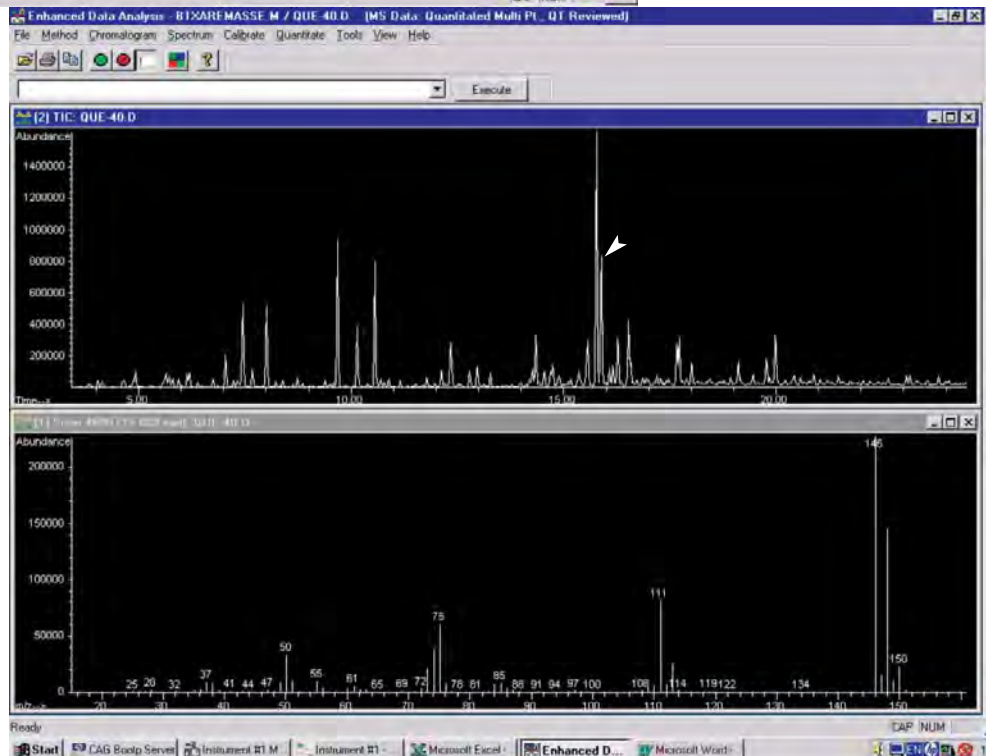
Enhanced Data Analysis - BTXAREMASSE.M / QUE-40.D [MS Data: Quantitated Multi Pt., QT Reviewed]
File Method Chromatogram Spectrum Calibrate Quantitate Tools View Help
Execute
[2] TIC: QUE-40.D
Abundance
1400000
1200000
1000000
800000
600000
400000
200000
Time-->
5.00
10.00
15.00
20.00
[1] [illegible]
Abundance
200000
150000
100000
50000
0
m/z-->
20
30
40
50
60
70
80
90
100
110
120
130
140
150
25 28 32 37 41 44 47 50 55 61 65 69 72 75 78 81 85 88 91 94 97 100 108 111 114 119122 134 146 150
Ready
CAP NUM
Start CAG Bootp Server Instrument #1 M... Instrument #1 - ... Microsoft Excel - ... Enhanced D... Microsoft Word - ...